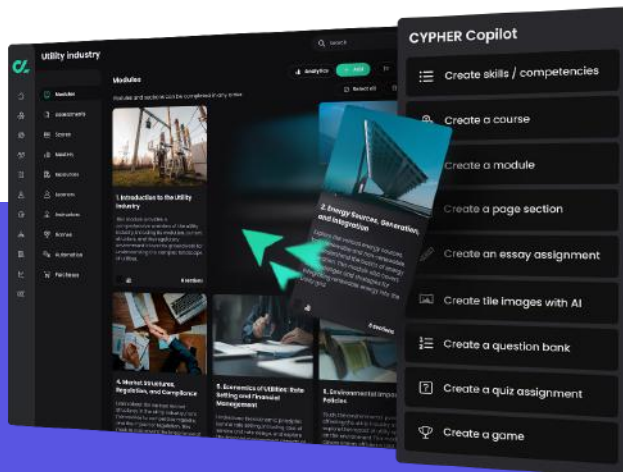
Utility industry

Search

Modules

Analytics

Add

Modules and sections can be completed in any order.

Modules

Assessments

Courses

Mastery

Resources

Learners

Instructors

Games

Automation

Tool library

1. Introduction to the Utility Industry

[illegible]

2. Energy Sources, Generation, and Integration

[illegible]

4. Market Structures, Regulation, and Compliance

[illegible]

5. Economics of Utilities: Rate Setting and Financial Management

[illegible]

6. Environmental Impact Policies

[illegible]

CYPHER Copilot

Create skills / competencies

Create a course

Create a module

Create a page section

Create an essay assignment

Create tile images with AI

Create a question bank

Create a quiz assignment

Create a game